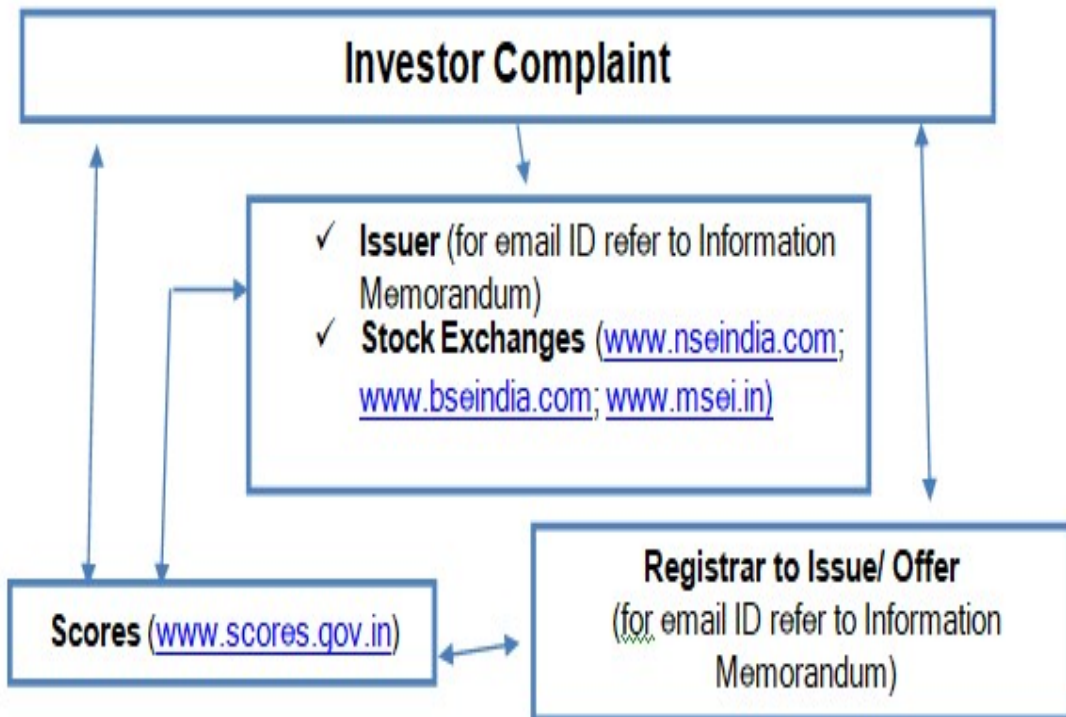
Investor Complaint

✓ Issuer (for email ID refer to Information Memorandum)

✓ Stock Exchanges (www.nseindia.com; www.bseindia.com; www.msei.in)

Registrar to Issue/ Offer
(for email ID refer to Information Memorandum)

Scores (www.scores.gov.in)